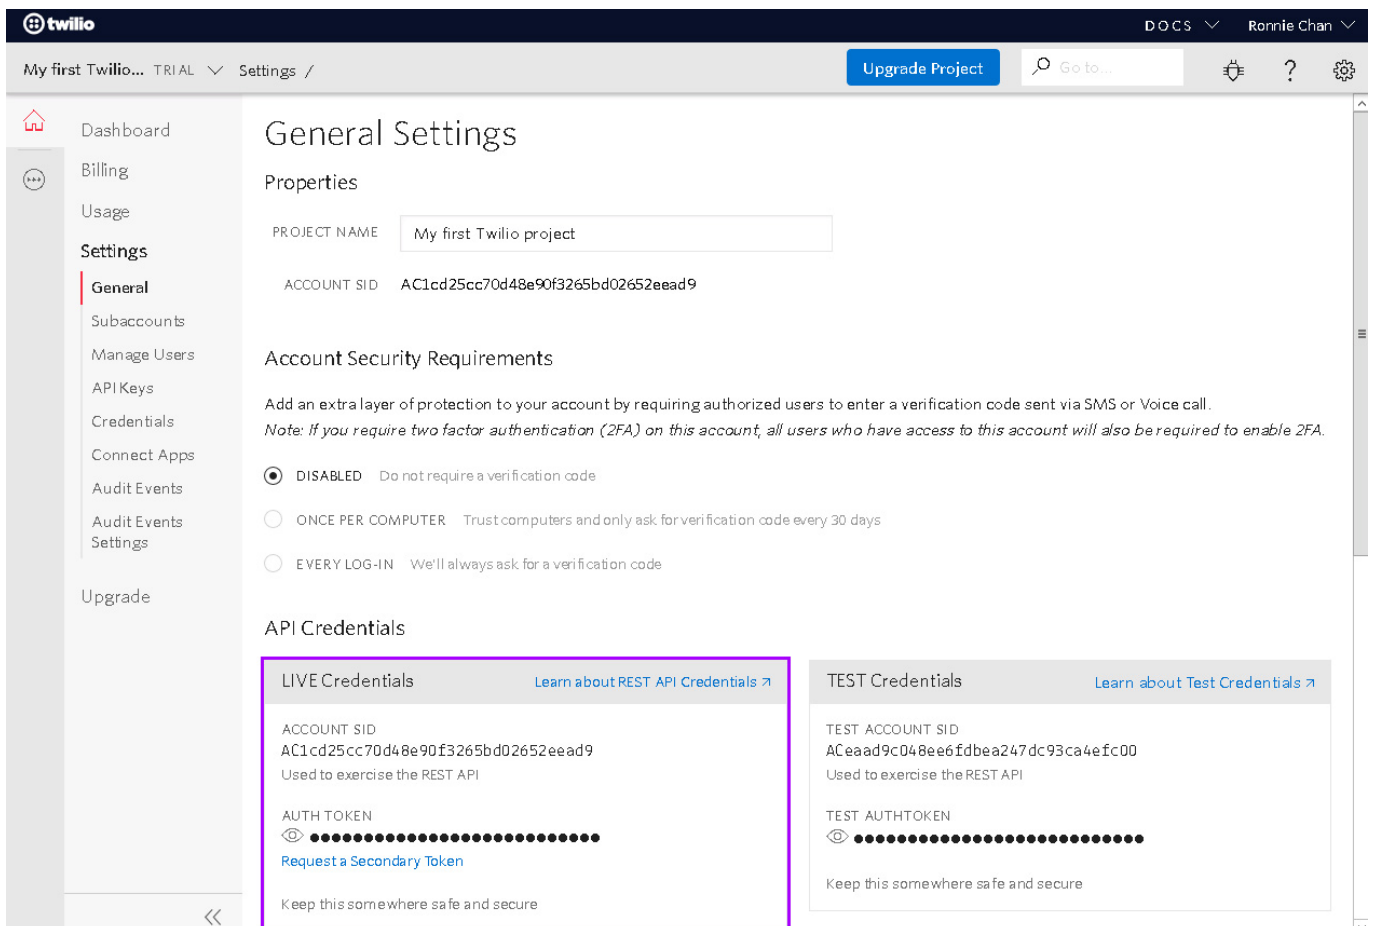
twilio

DOCS Ronnie Chan

My first Twilio... TRIAL Settings /

Upgrade Project

Go to...

?

Dashboard

Billing

Usage

Settings

General

Subaccounts

Manage Users

API Keys

Credentials

Connect Apps

Audit Events

Audit Events Settings

Upgrade

General Settings

Properties

PROJECT NAME My first Twilio project

ACCOUNT SID AC1cd25cc70d48e90f3265bd02652eead9

Account Security Requirements

Add an extra layer of protection to your account by requiring authorized users to enter a verification code sent via SMS or Voice call.
Note: If you require two factor authentication (2FA) on this account, all users who have access to this account will also be required to enable 2FA.

DISABLED Do not require a verification code

ONCE PER COMPUTER Trust computers and only ask for verification code every 30 days

EVERY LOG-IN We'll always ask for a verification code

API Credentials

LIVE Credentials Learn about REST API Credentials

ACCOUNT SID
AC1cd25cc70d48e90f3265bd02652eead9
Used to exercise the REST API

AUTH TOKEN
••••••••••••••••••••••••••••••••
Request a Secondary Token

Keep this somewhere safe and secure

TEST Credentials Learn about Test Credentials

TEST ACCOUNT SID
ACeaad9c048ee6fdbea247dc93ca4efc00
Used to exercise the REST API

TEST AUTHTOKEN
••••••••••••••••••••••••••••••••

Keep this somewhere safe and secure